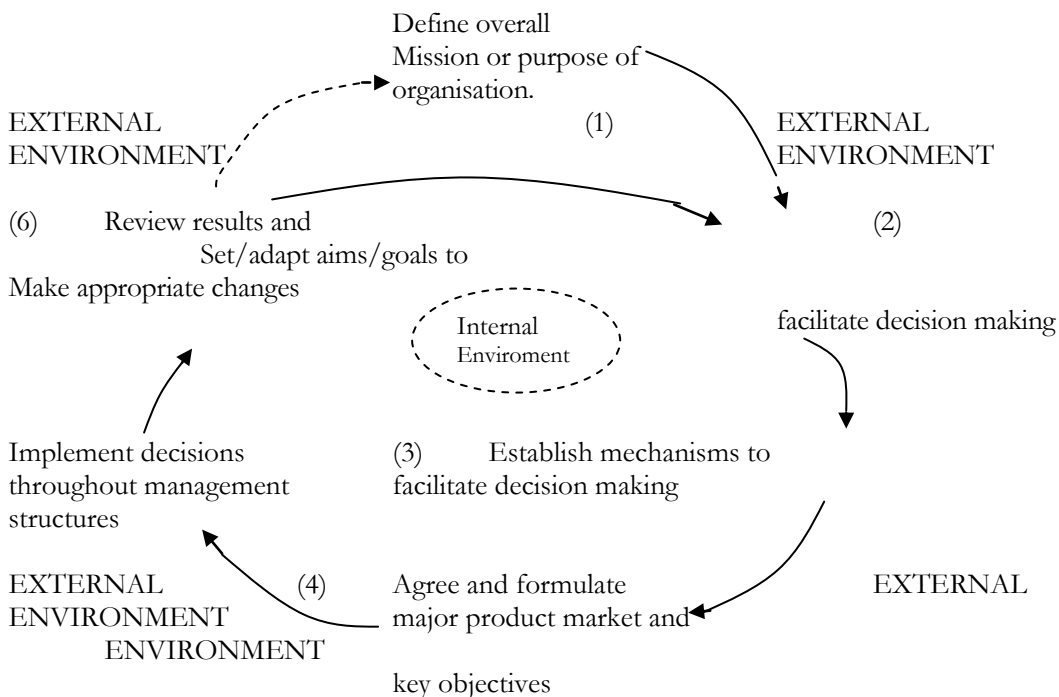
Define overall Mission or purpose of organisation.

EXTERNAL ENVIRONMENT

(1)

EXTERNAL ENVIRONMENT

(6) Review results and Set/adapt aims/goals to Make appropriate changes

(2)

Internal Enviroment

facilitate decision making

Implement decisions throughout management structures

(3) Establish mechanisms to facilitate decision making

EXTERNAL ENVIRONMENT

(4)

Agree and formulate major product market and

EXTERNAL

ENVIRONMENT

key objectives